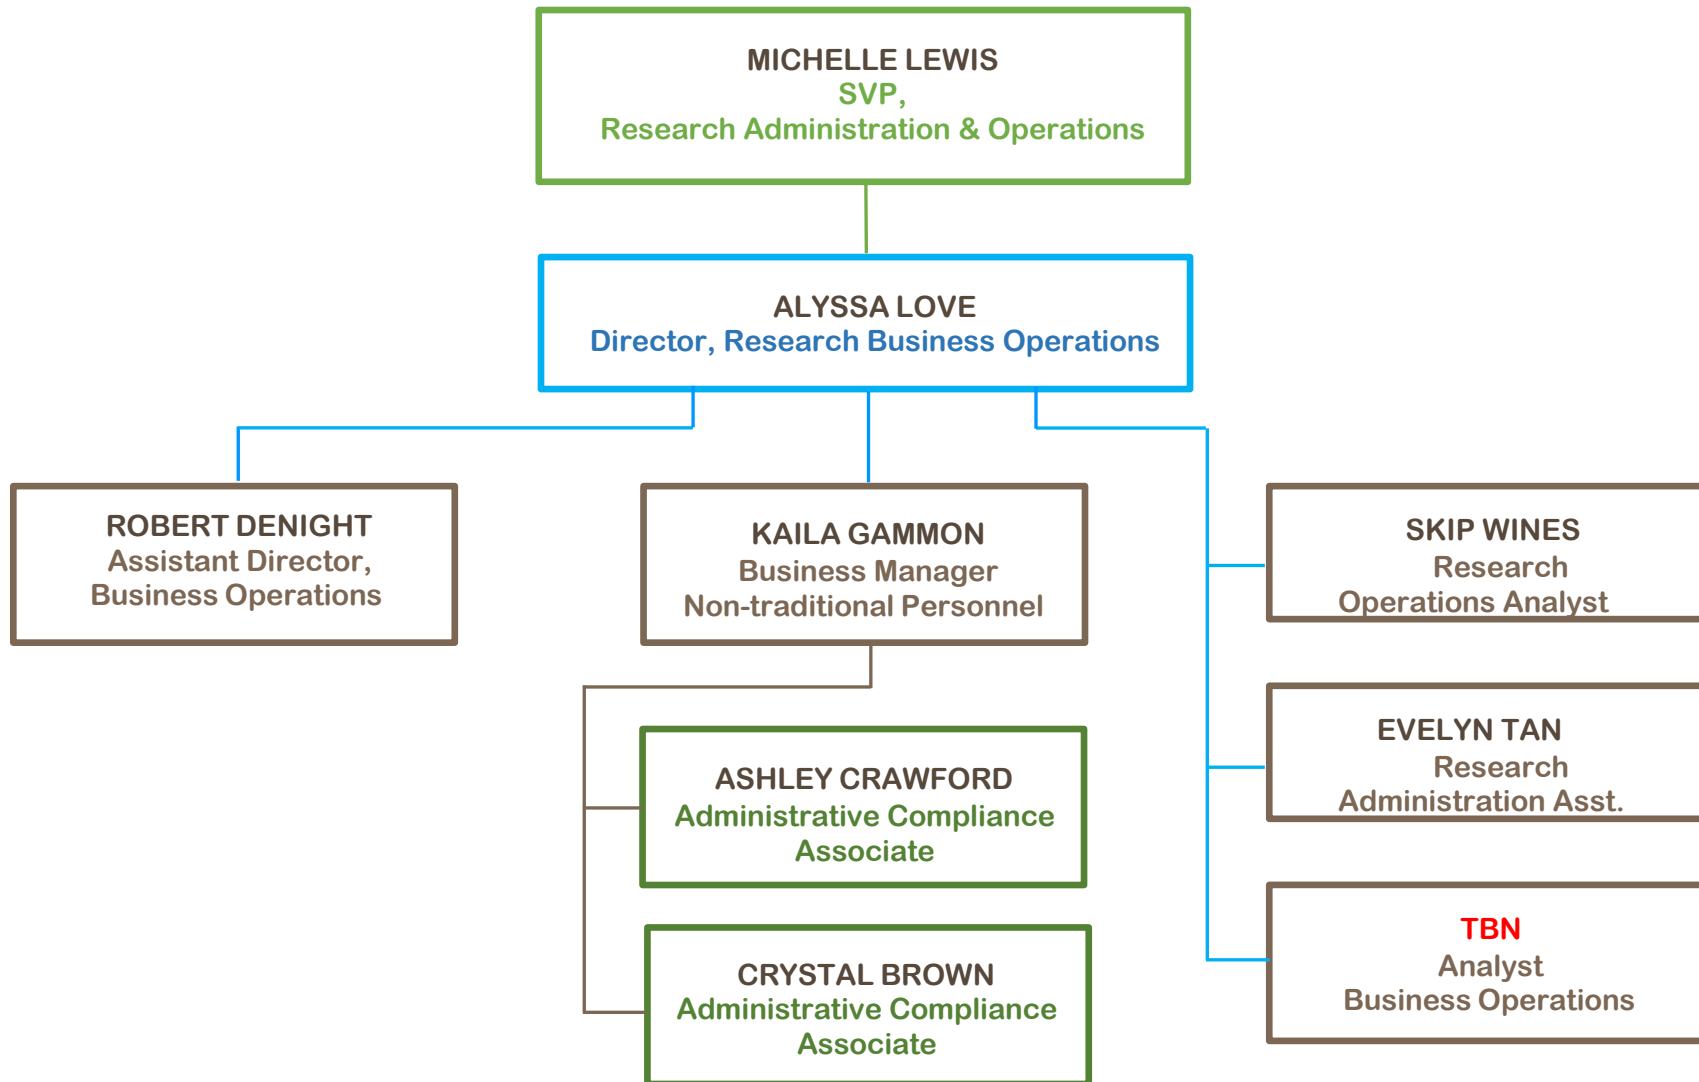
MICHELLE LEWIS
SVP,
Research Administration & Operations

ALYSSA LOVE
Director, Research Business Operations

ROBERT DENIGHT
Assistant Director,
Business Operations

KAILA GAMMON
Business Manager
Non-traditional Personnel

SKIP WINES
Research
Operations Analyst

EVELYN TAN
Research
Administration Asst.

ASHLEY CRAWFORD
Administrative Compliance
Associate

CRYSTAL BROWN
Administrative Compliance
Associate

TBN
Analyst
Business Operations